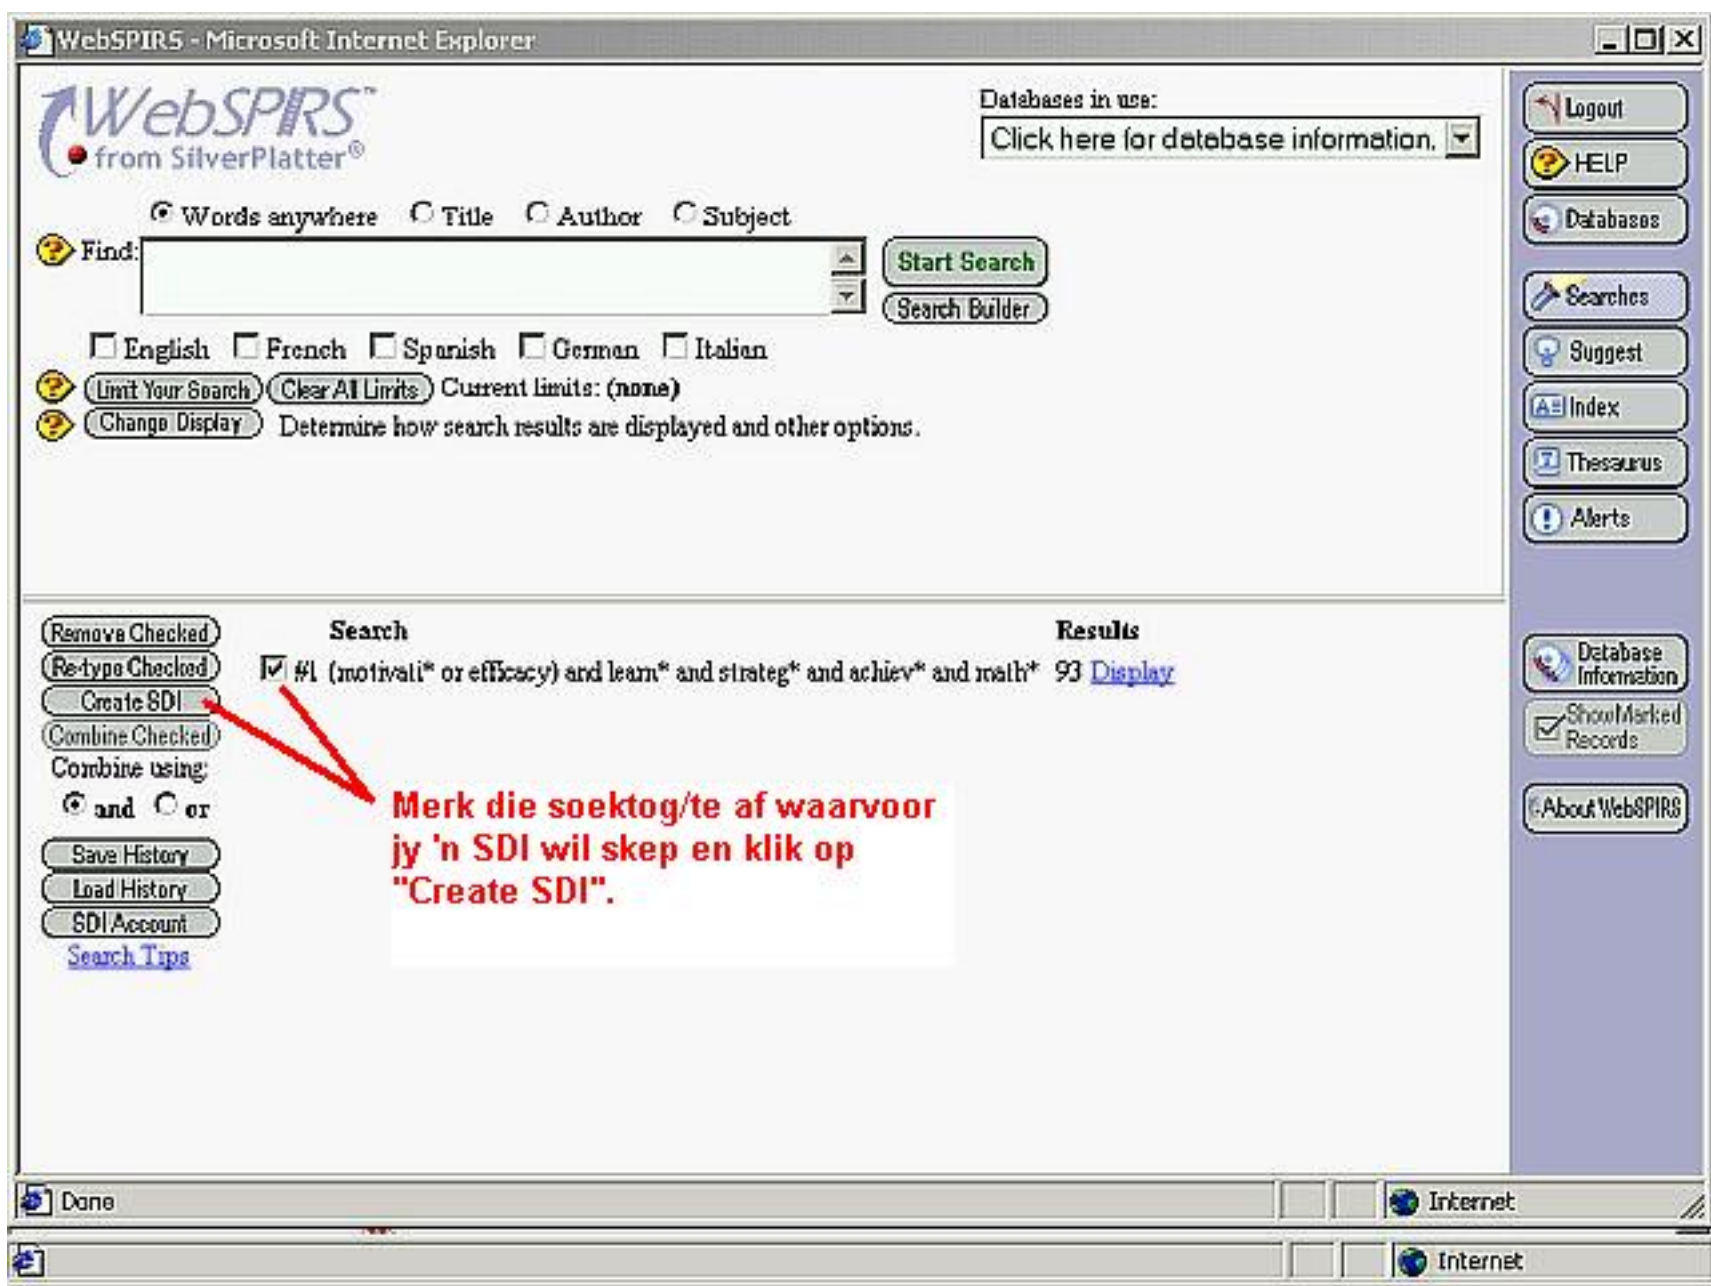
WebSPIRS - Microsoft Internet Explorer

WebSPIRS™ from SilverPlatter®

Databases in use:

Click here for database information.

Logout

HELP

Databases

Words anywhere Title Author Subject

Find:

Start Search

Search Builder

Searches

English French Spanish German Italian

Suggest

Limit Your Search Clear All Limits Current limits: (none)

Index

Change Display Determine how search results are displayed and other options.

Thesaurus

Alerts

Remove Checked

Re-type Checked

Create SDI

Combine Checked

Combine using:

and or

Save History

Load History

SDI Account

Search Tips

| Search | Results |
|---|---|
| #1 (motivati* or efficacy) and learn* and strateg* and achiev* and math* | 93 Display |

Merk die soektog/te af waarvoor jy 'n SDI wil skep en klik op "Create SDI".

Database Information

Show Marked Records

About WebSPIRS

Done

Internet

Internet